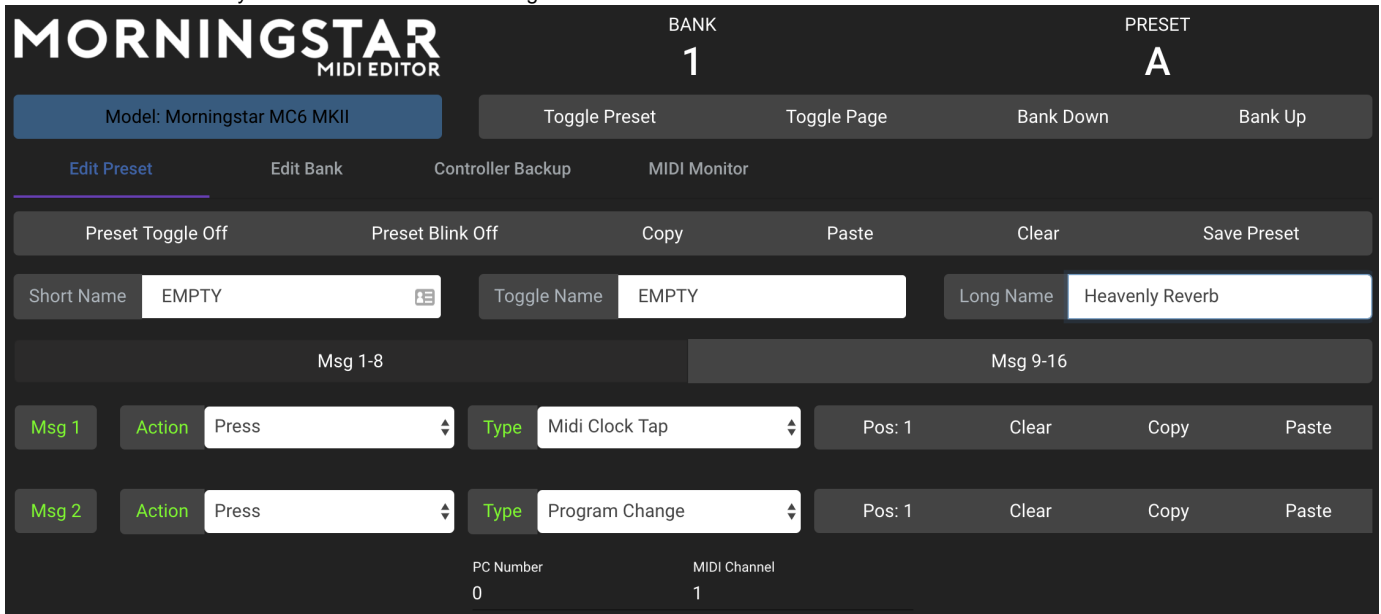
MORNINGSTAR
MIDI EDITOR

BANK
1

PRESET
A

Model: Morningstar MC6 MKII

Toggle Preset | Toggle Page | Bank Down | Bank Up

Edit Preset | Edit Bank | Controller Backup | MIDI Monitor

Preset Toggle Off | Preset Blink Off | Copy | Paste | Clear | Save Preset

Short Name EMPTY
Toggle Name EMPTY
Long Name Heavenly Reverb

Msg 1-8
Msg 9-16

Msg 1 Action Press Type Midi Clock Tap Pos: 1 Clear Copy Paste

Msg 2 Action Press Type Program Change Pos: 1 Clear Copy Paste

PC Number
0

MIDI Channel
1